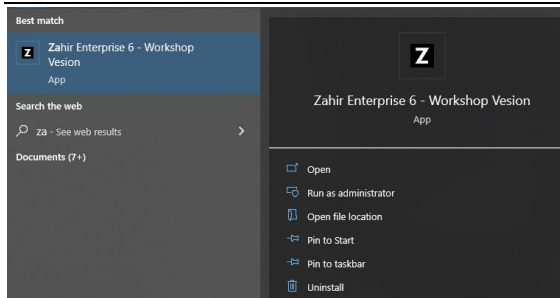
Best match

Z

Zahir Enterprise 6 - Workshop Vesion
App

Search the web

za - See web results

Documents (7+)

Z

Zahir Enterprise 6 - Workshop Vesion
App

Open

Run as administrator

Open file location

Pin to Start

Pin to taskbar

Uninstall